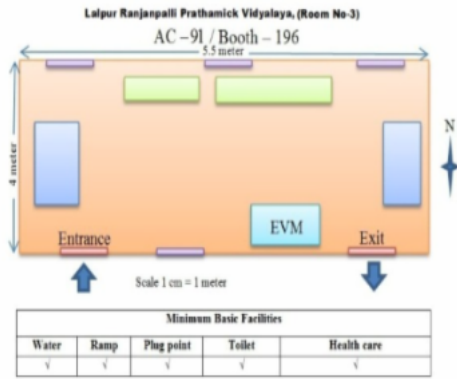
Lalpur Ranjanpalli Prathamick Vidyalaya, (Room No-3)

AC – 91 / Booth – 196

5.5 meter

4 meter

N

EVM

Entrance

Exit

Scale 1 cm = 1 meter

| Minimum Basic Facilities | | | | |
|---|---|---|---|---|
| Water | Ramp | Plug point | Toilet | Health care |
| √ | √ | √ | √ | √ |